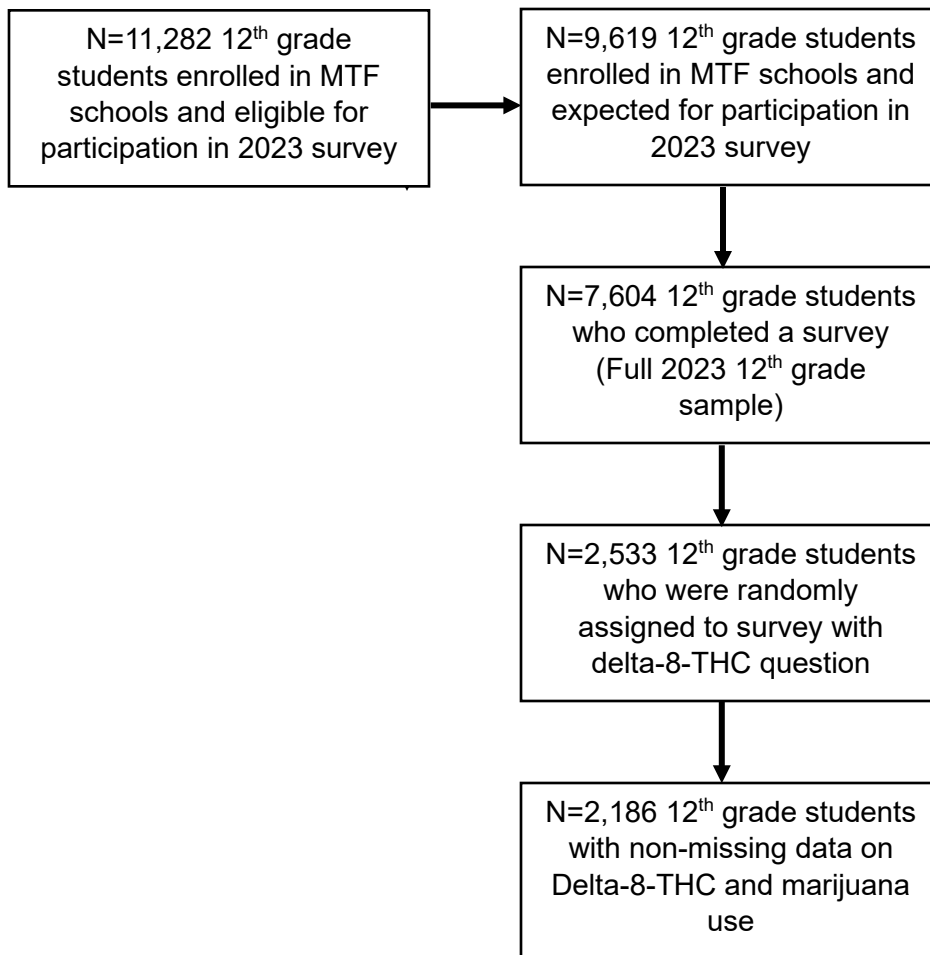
N=11,282 12$^{th}$ grade students enrolled in MTF schools and eligible for participation in 2023 survey

N=9,619 12$^{th}$ grade students enrolled in MTF schools and expected for participation in 2023 survey

N=7,604 12$^{th}$ grade students who completed a survey (Full 2023 12$^{th}$ grade sample)

N=2,533 12$^{th}$ grade students who were randomly assigned to survey with delta-8-THC question

N=2,186 12$^{th}$ grade students with non-missing data on Delta-8-THC and marijuana use